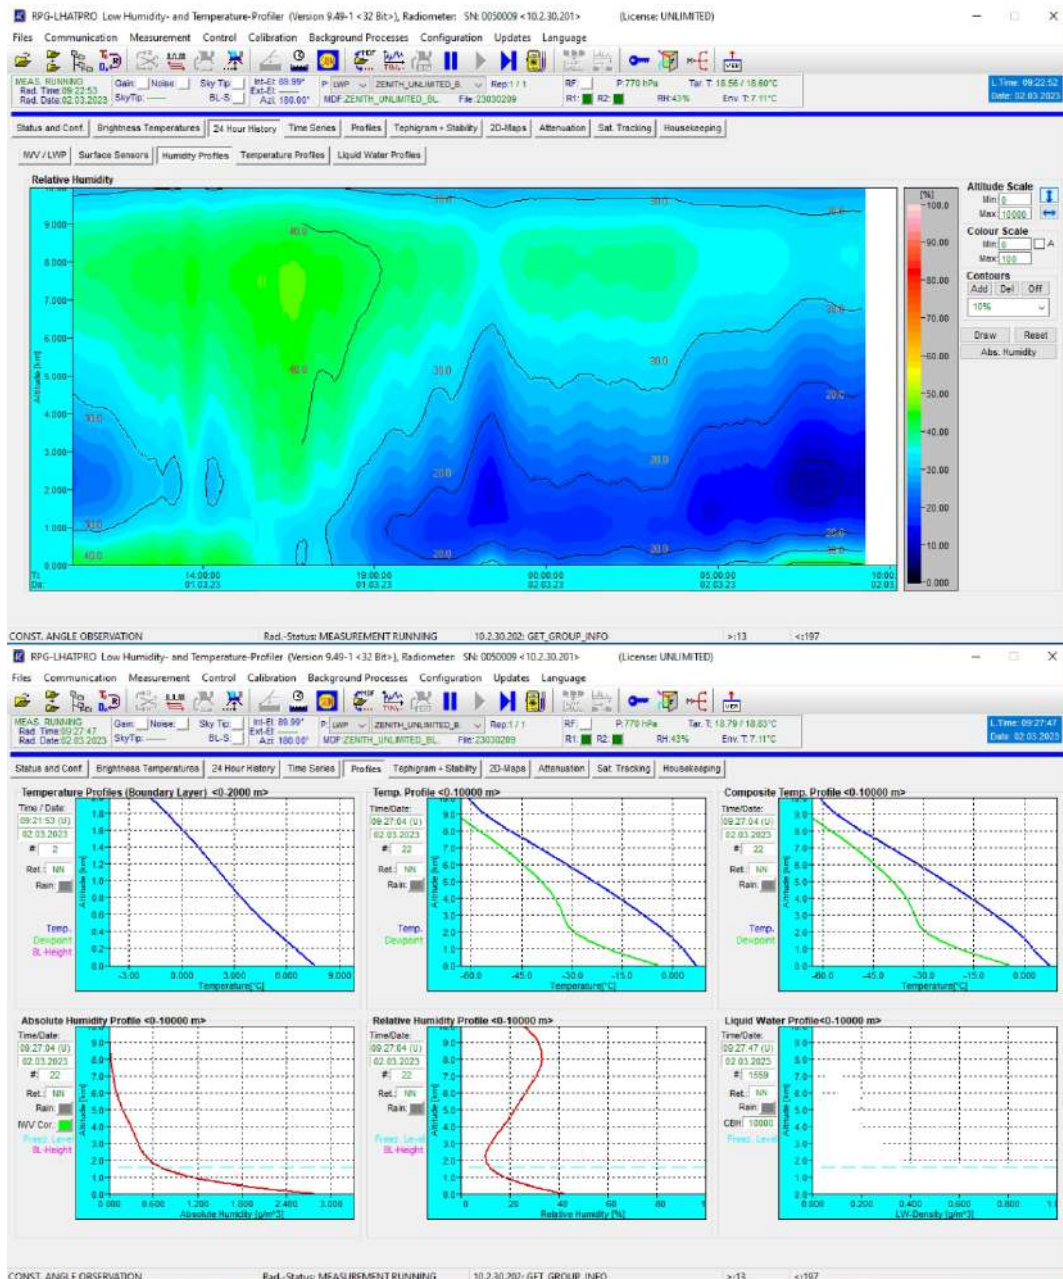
RPG-LHATPRO Low Humidity- and Temperature-Profiler (Version 9.49-1 <32 Bit>), Radiometer: SN: 0050009 <10.2.30.201> (License: UNLIMITED)

Files Communication Measurement Control Calibration Background Processes Configuration Updates Language

MEAS. RUNNING Rad. Time 09:22:53 Rad. Date 02.03.2023 Gain: Noise: SkyTip: Sky Tip: BL-S: Int-El: 89.99° Ext-El: Azi: 180.00° P: LWP ZENITH_UNLIMITED_B MDF ZENITH_UNLIMITED_BL Rep:1 / 1 File: 23030209 RF: R1: R2: P: 770 hPa RH: 43% Tar. T: 18.56 / 18.60°C Env. T: 7.11°C L.Time: 09:22:52 Date: 02.03.2023

Status and Conf. Brightness Temperatures 24 Hour History Time Series Profiles Tephigram + Stability 2D-Maps Attenuation Sat. Tracking Housekeeping

IWV / LWP Surface Sensors Humidity Profiles Temperature Profiles Liquid Water Profiles

Relative Humidity

9.000 8.000 7.000 6.000 5.000 4.000 3.000 2.000 1.000 0.000 Altitude [km]

30.0 40.0 30.0 20.0 10.0

Ti: Da: 14:00:00 01.03.23 19:00:00 01.03.23 00:00:00 02.03.23 05:00:00 02.03.23 10:00: 02.03

[%] 100.0 90.00 80.00 70.00 60.00 50.00 40.00 30.00 20.00 10.00 0.000

Altitude Scale Min 0 Max 10000
Colour Scale Min 0 Max 100 A
Contours Add Del Off 10%
Draw Reset Abs. Humidity

CONST. ANGLE OBSERVATION Rad.-Status: MEASUREMENT RUNNING 10.2.30.202: GET_GROUP_INFO >:13 <:197

RPG-LHATPRO Low Humidity- and Temperature-Profiler (Version 9.49-1 <32 Bit>), Radiometer: SN: 0050009 <10.2.30.201> (License: UNLIMITED)

Files Communication Measurement Control Calibration Background Processes Configuration Updates Language

MEAS. RUNNING Rad. Time 09:27:47 Rad. Date 02.03.2023 Gain: Noise: SkyTip: Sky Tip: BL-S: Int-El: 89.99° Ext-El: Azi: 180.00° P: LWP ZENITH_UNLIMITED_B MDF ZENITH_UNLIMITED_BL Rep:1 / 1 File: 23030209 RF: R1: R2: P: 770 hPa RH: 43% Tar. T: 18.79 / 18.83°C Env. T: 7.11°C L.Time: 09:27:47 Date: 02.03.2023

Status and Conf. Brightness Temperatures 24 Hour History Time Series Profiles Tephigram + Stability 2D-Maps Attenuation Sat. Tracking Housekeeping

Temperature Profiles (Boundary Layer) <0-2000 m>
Time / Date: 09:21:53 (U) 02.03.2023 #: 2 Ret.: NN Rain: Temp. Dewpoint BL-Height
1.8 1.6 1.4 1.2 1.0 0.8 0.6 0.4 0.2 0.0
-3.00 0.000 3.000 6.000 9.000 Temperature[°C]

Temp. Profile <0-10000 m>
Time/Date: 09:27:04 (U) 02.03.2023 #: 22 Ret.: NN Rain: Temp. Dewpoint
9.0 8.0 7.0 6.0 5.0 4.0 3.0 2.0 1.0 0.0 Altitude [km]
-60.0 -45.0 -30.0 -15.0 0.000 Temperature[°C]

Composite Temp. Profile <0-10000 m>
Time/Date: 09:27:04 (U) 02.03.2023 #: 22 Ret.: NN Rain: Temp. Dewpoint
9.0 8.0 7.0 6.0 5.0 4.0 3.0 2.0 1.0 0.0 Altitude [km]
-60.0 -45.0 -30.0 -15.0 0.000 Temperature[°C]

Absolute Humidity Profile <0-10000 m>
Time/Date: 09:27:04 (U) 02.03.2023 #: 22 Ret.: NN Rain: IWV Cor.: Freez. Level BL-Height
9.0 8.0 7.0 6.0 5.0 4.0 3.0 2.0 1.0 0.0
0.000 0.600 1.200 1.800 2.400 3.000 Absolute Humidity [g/m^3]

Relative Humidity Profile <0-10000 m>
Time/Date: 09:27:04 (U) 02.03.2023 #: 22 Ret.: NN Rain: Freez. Level BL-Height
9.0 8.0 7.0 6.0 5.0 4.0 3.0 2.0 1.0 0.0 Altitude [km]
0 20 40 60 80 Relative Humidity [%]

Liquid Water Profile<0-10000 m>
Time/Date: 09:27:47 (U) 02.03.2023 #: 1559 Ret.: NN Rain: CBH: 10000 Freez. Level
9.0 8.0 7.0 6.0 5.0 4.0 3.0 2.0 1.0 0.0 Altitude [km]
0.000 0.200 0.400 0.600 0.800 LW-Density [g/m^3]

CONST. ANGLE OBSERVATION Rad.-Status: MEASUREMENT RUNNING 10.2.30.202: GET_GROUP_INFO >:13 <:197